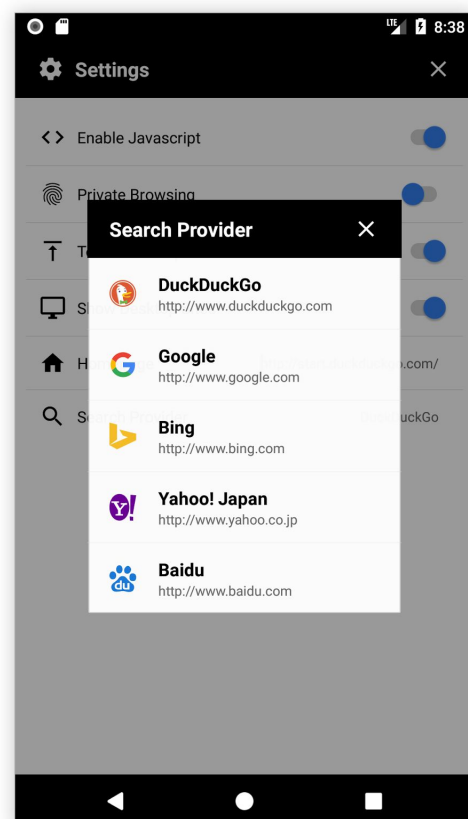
LTE 8:38

Settings

Enable Javascript

Private Browsing

T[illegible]

S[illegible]

H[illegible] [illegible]o.com/

S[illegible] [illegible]uckGo

Search Provider

DuckDuckGo
http://www.duckduckgo.com

Google
http://www.google.com

Bing
http://www.bing.com

Yahoo! Japan
http://www.yahoo.co.jp

Baidu
http://www.baidu.com